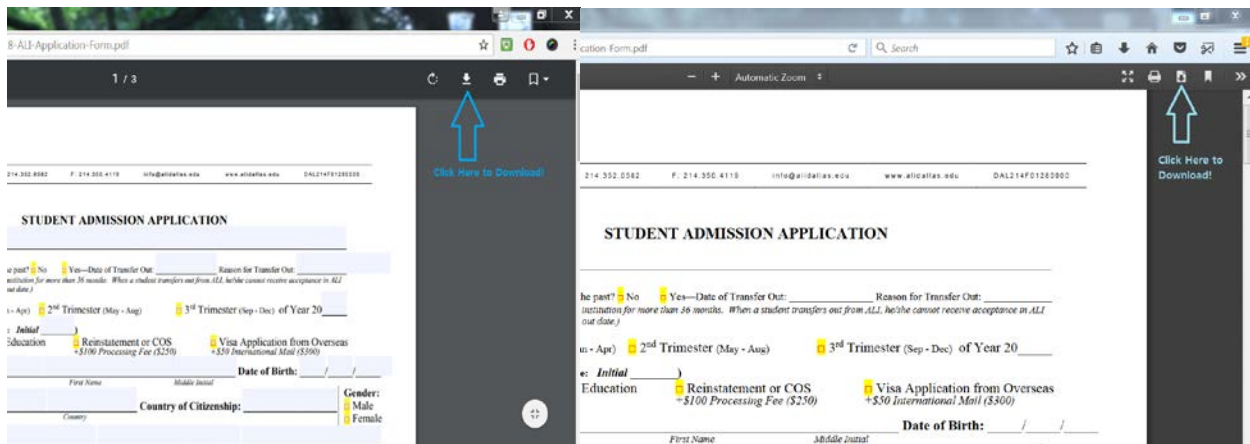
8-ALI-Application-Form.pdf

1 / 3

Click Here to Download!

214.352.0582 F: 214.350.4119 info@alidallas.edu www.alidallas.edu DAL214F01280000

STUDENT ADMISSION APPLICATION

e past? No Yes—Date of Transfer Out: Reason for Transfer Out:
institution for more than 36 months. When a student transfers out from ALI, he/she cannot receive acceptance in ALI out date.)

n - Apr) 2nd Trimester (May - Aug) 3rd Trimester (Sep - Dec) of Year 20____

: Initial ______)
Education Reinstatement or COS +$100 Processing Fee ($250) Visa Application from Overseas +$50 International Mail ($300)

Date of Birth: ___/___/___
First Name Middle Initial

Country of Citizenship:
Country

Gender:
Male
Female

cation-Form.pdf

Search

Automatic Zoom

Click Here to Download!

214.352.0582 F: 214.350.4119 info@alidallas.edu www.alidallas.edu DAL214F01280000

STUDENT ADMISSION APPLICATION

he past? No Yes—Date of Transfer Out: ____________ Reason for Transfer Out: ____________
institution for more than 36 months. When a student transfers out from ALI, he/she cannot receive acceptance in ALI out date.)

n - Apr) 2nd Trimester (May - Aug) 3rd Trimester (Sep - Dec) of Year 20_____

e: Initial ______)
Education Reinstatement or COS +$100 Processing Fee ($250) Visa Application from Overseas +$50 International Mail ($300)

Date of Birth: ___/___/___
First Name Middle Initial